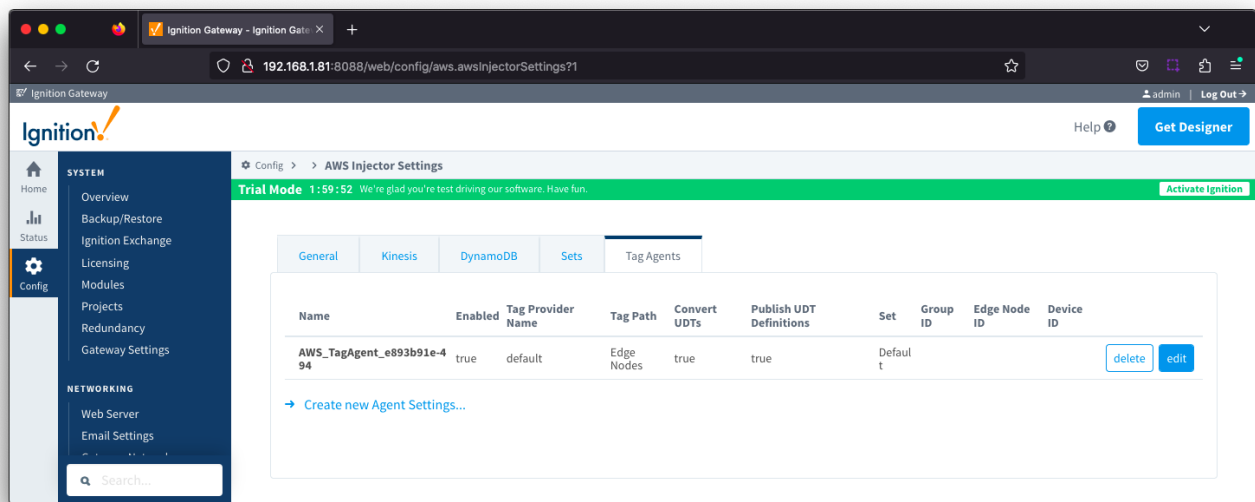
Ignition Gateway - Ignition Gate ×
+
192.168.1.81:8088/web/config/aws.awsInjectorSettings?1
Ignition Gateway
admin | Log Out →
Ignition
Help
Get Designer
Home
Status
Config
SYSTEM
Overview
Backup/Restore
Ignition Exchange
Licensing
Modules
Projects
Redundancy
Gateway Settings
NETWORKING
Web Server
Email Settings
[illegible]
Search...
Config > > AWS Injector Settings
Trial Mode 1:59:52 We're glad you're test driving our software. Have fun.
Activate Ignition
General
Kinesis
DynamoDB
Sets
Tag Agents

| Name | Enabled | Tag Provider Name | Tag Path | Convert UDTs | Publish UDT Definitions | Set | Group ID | Edge Node ID | Device ID | |
|---|---|---|---|---|---|---|---|---|---|---|
| AWS_TagAgent_e893b91e-494 | true | default | Edge Nodes | true | true | Default | | | | delete edit |

→ Create new Agent Settings...